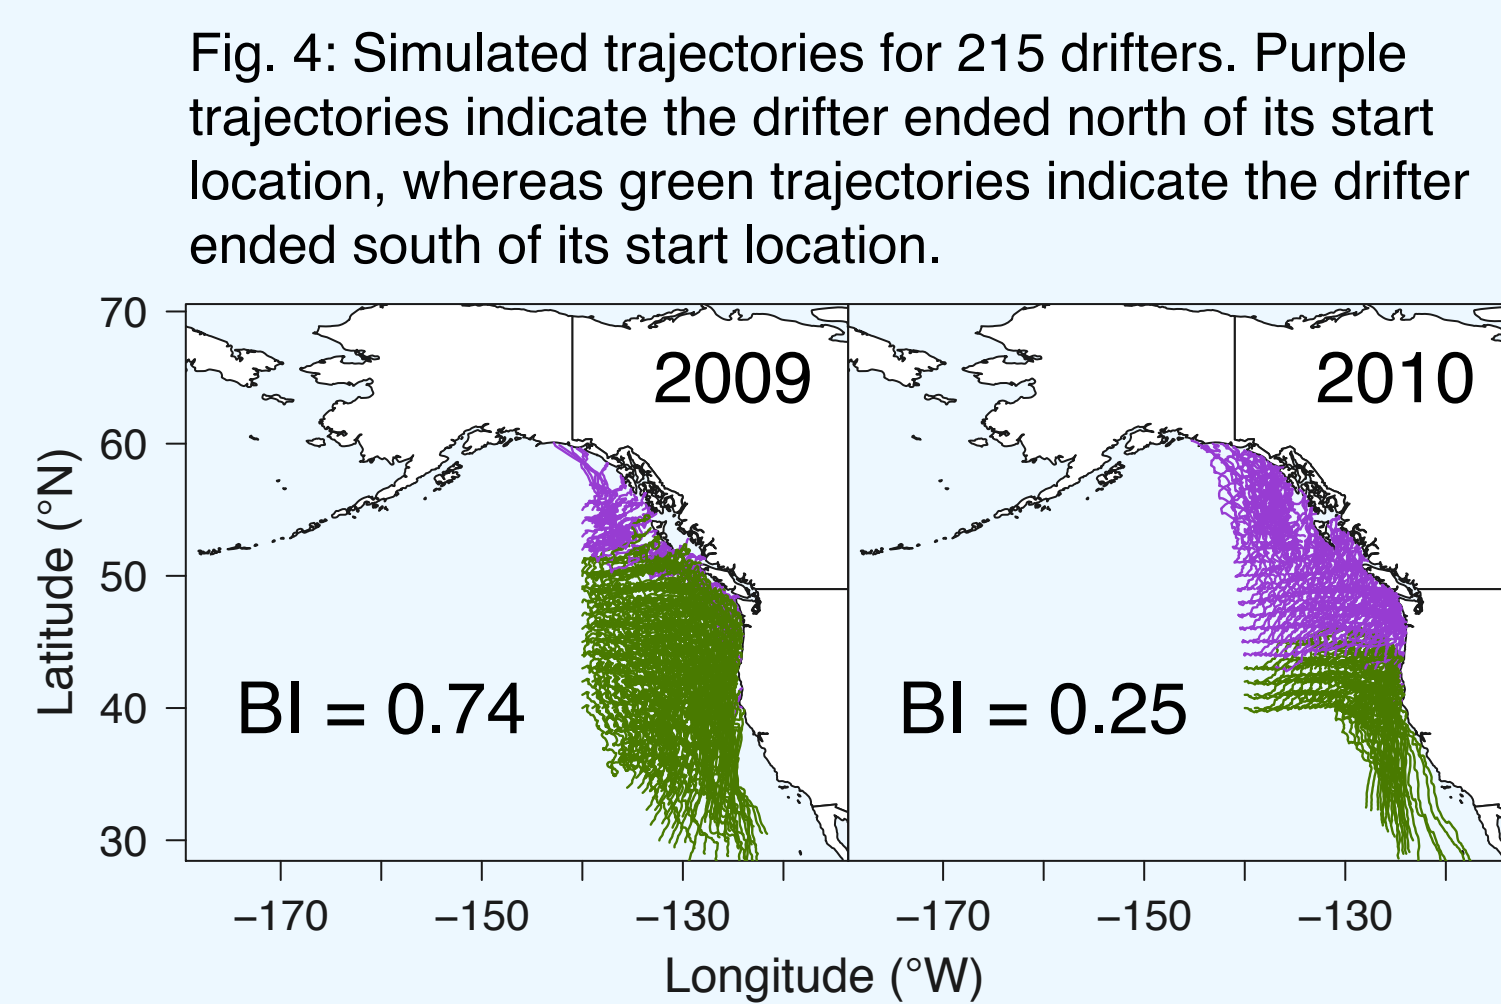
Fig. 4: Simulated trajectories for 215 drifters. Purple trajectories indicate the drifter ended north of its start location, whereas green trajectories indicate the drifter ended south of its start location.

2009

BI = 0.74

2010

BI = 0.25

Latitude (°N)

70
60
50
40
30

−170 −150 −130

−170 −150 −130

Longitude (°W)